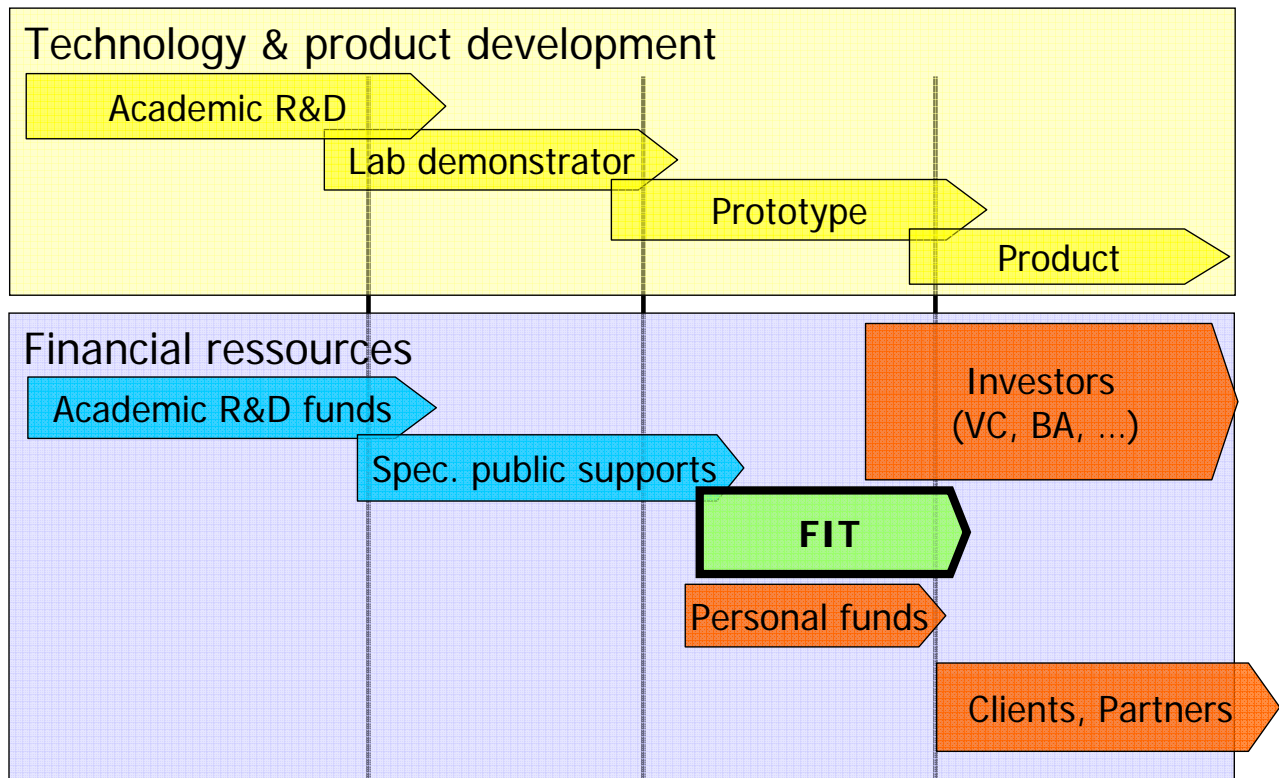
Technology & product development

Academic R&D

Lab demonstrator

Prototype

Product

Financial ressources

Academic R&D funds

Spec. public supports

FIT

Personal funds

Investors (VC, BA, …)

Clients, Partners